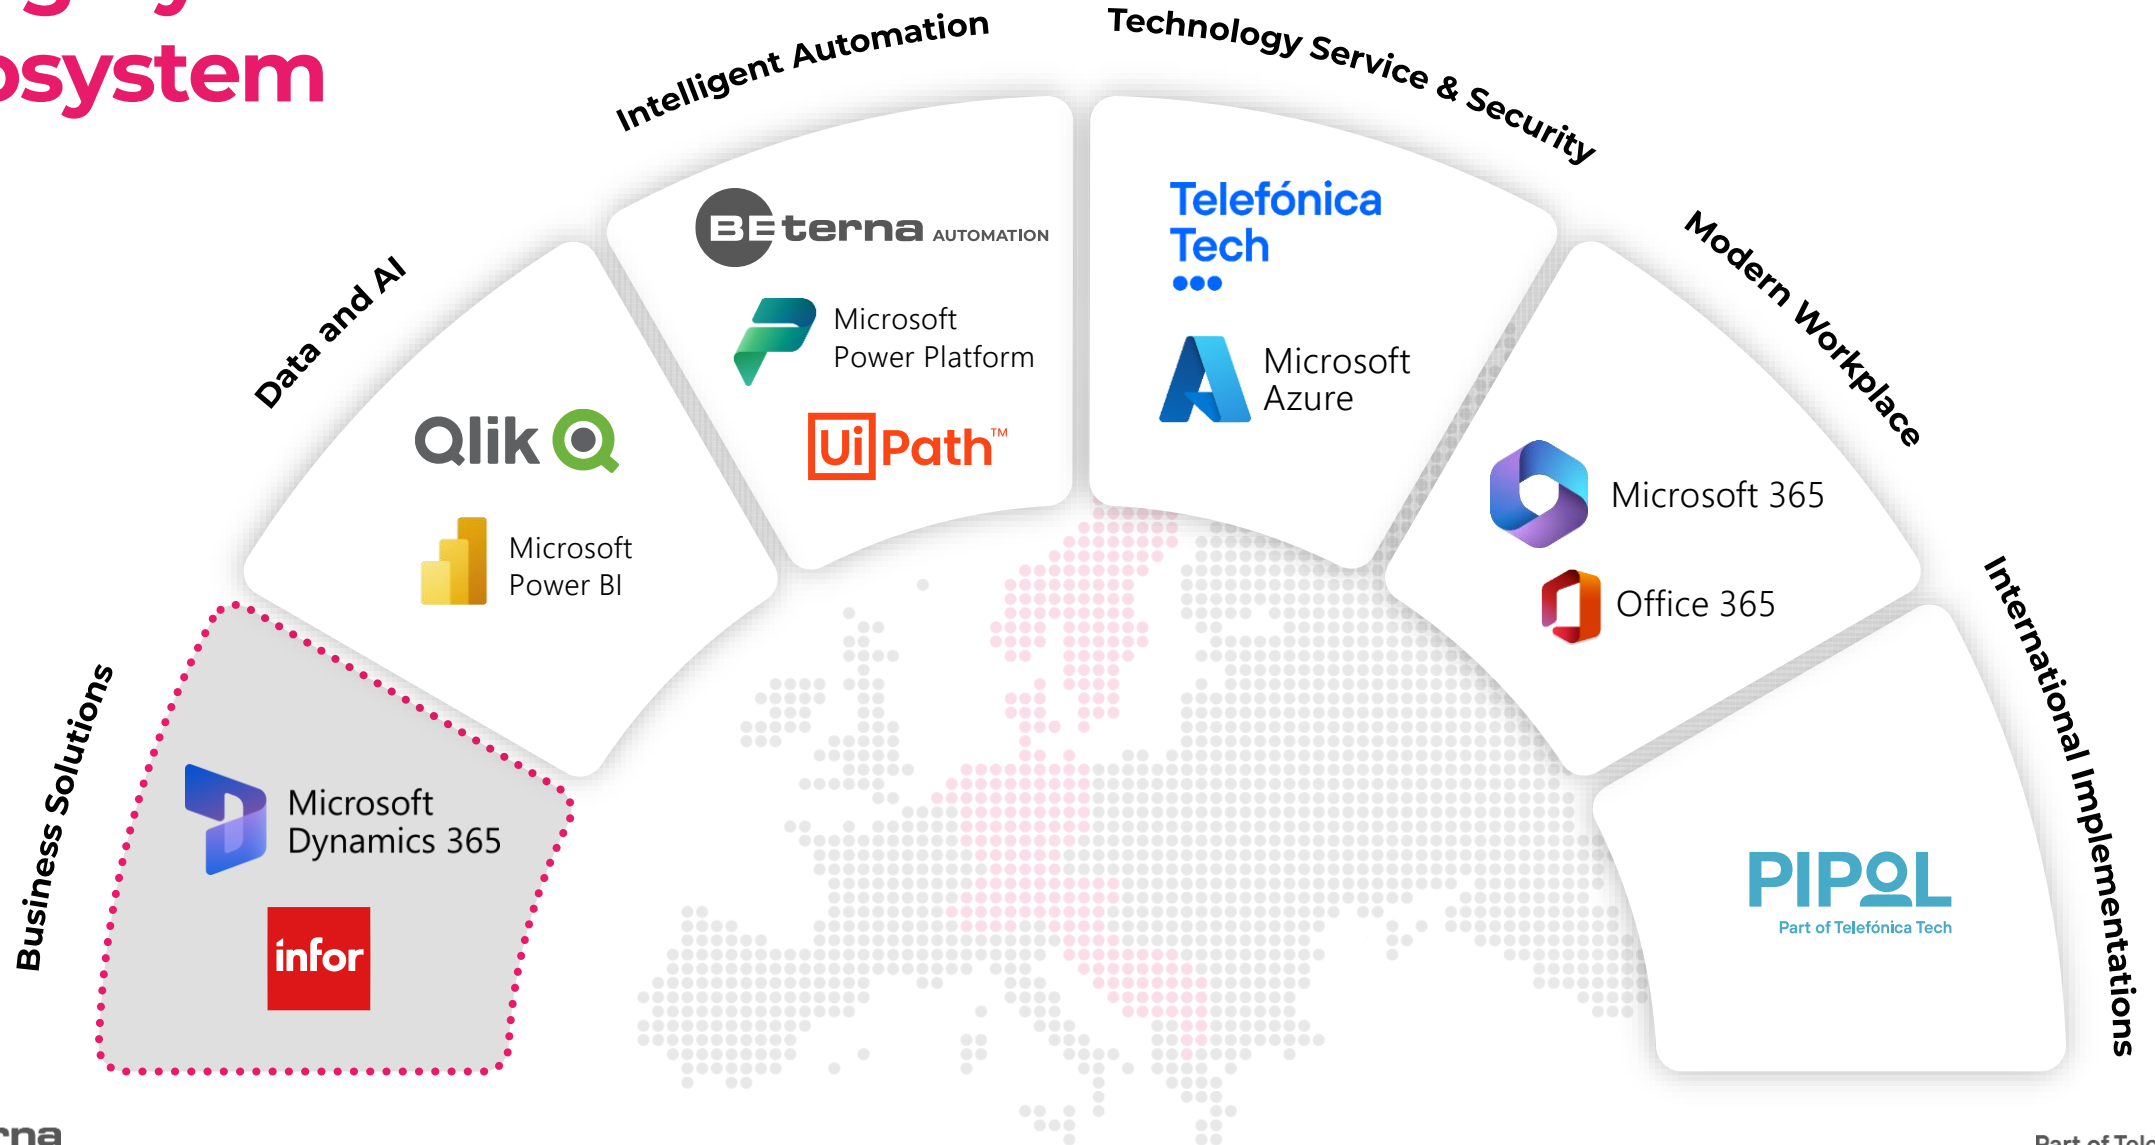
osystem

Business Solutions

Microsoft Dynamics 365

infor

Data and AI

Qlik

Microsoft Power BI

Intelligent Automation

BEterna AUTOMATION

Microsoft Power Platform

UiPath™

Technology Service & Security

Telefónica Tech

Microsoft Azure

Modern Workplace

Microsoft 365

Office 365

International Implementations

PIPOL
Part of Telefónica Tech

rna

Part of Tele